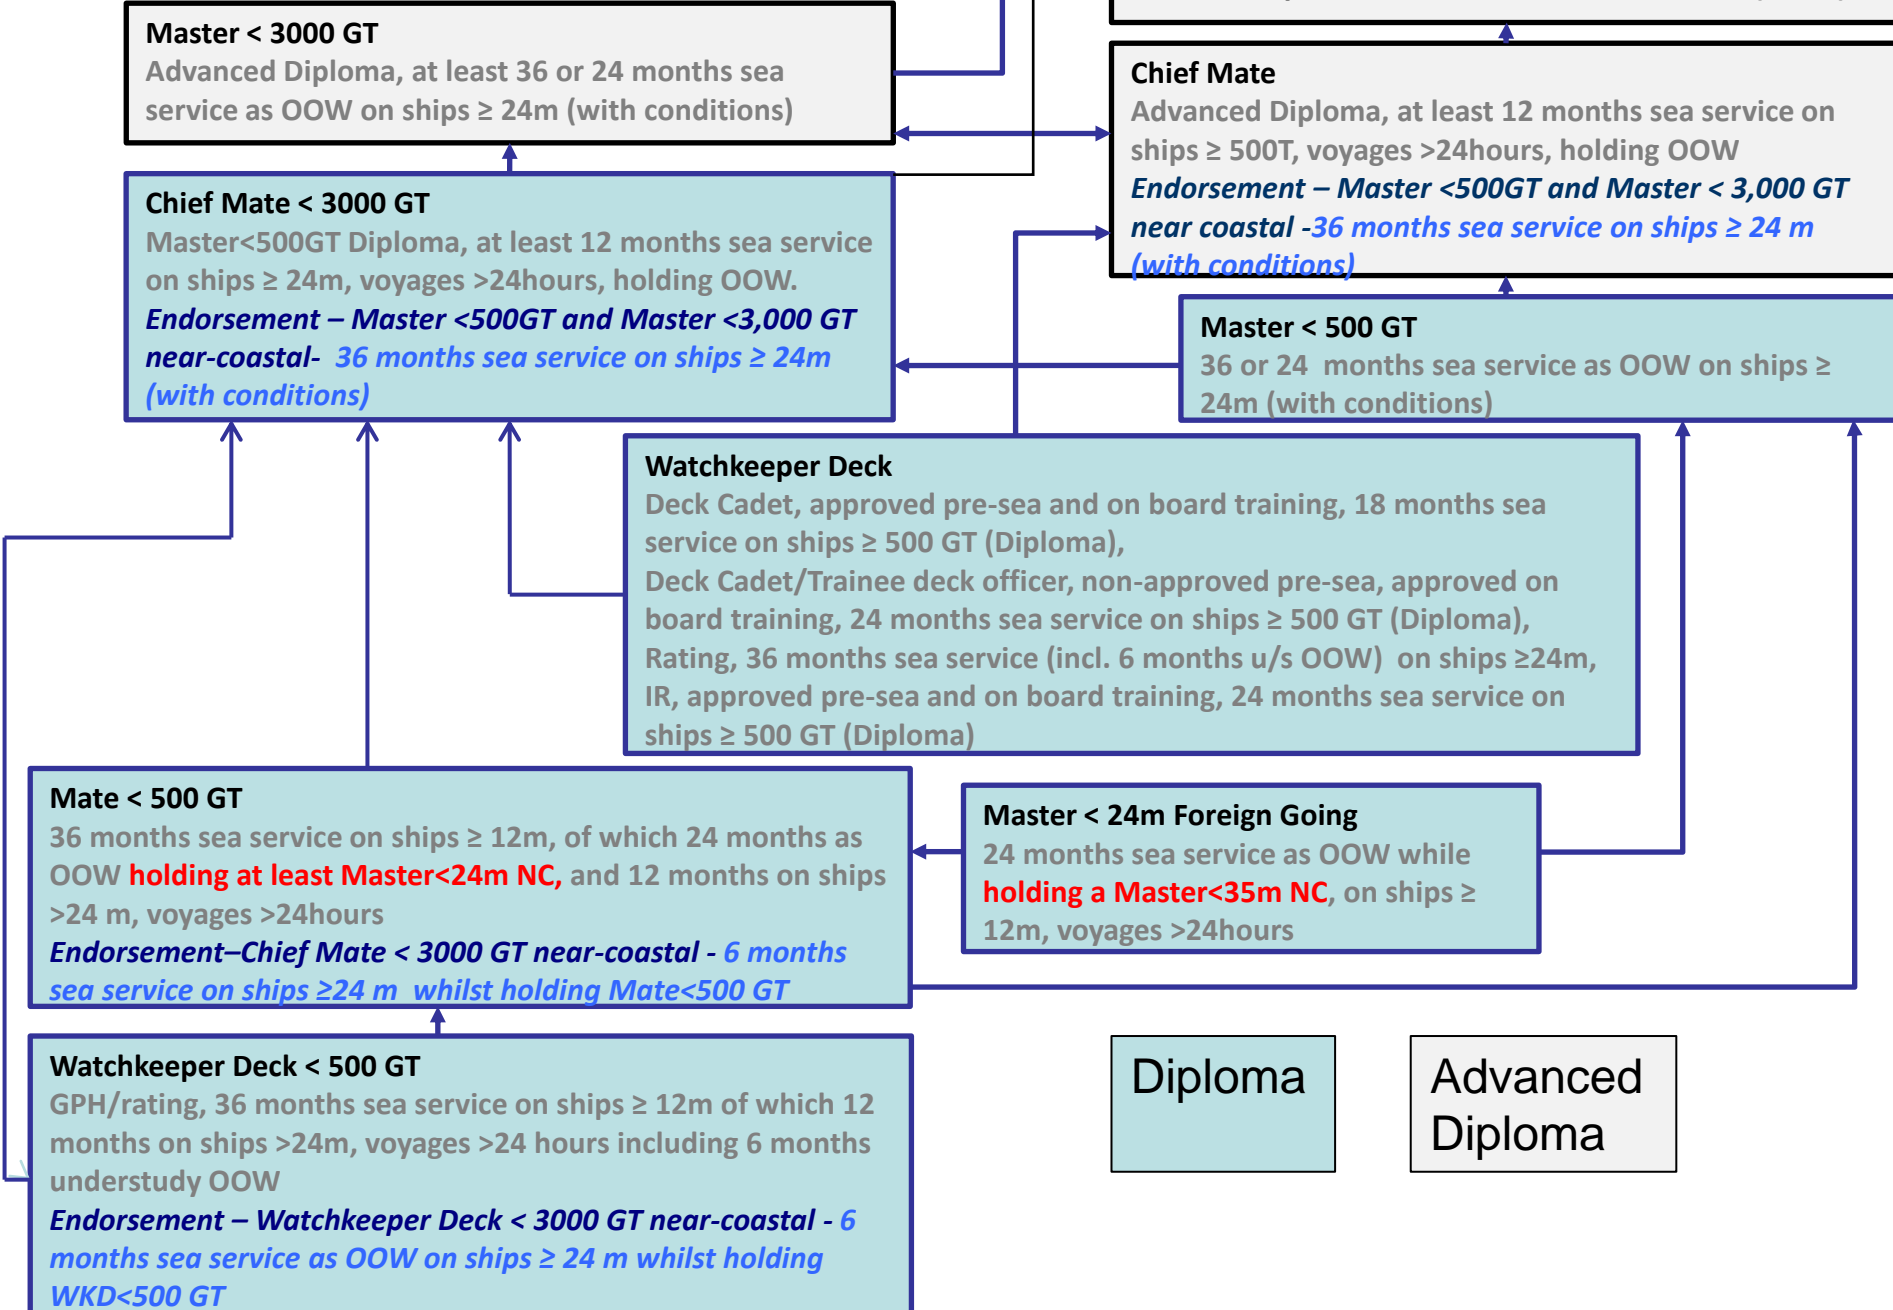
Master < 3000 GT
Advanced Diploma, at least 36 or 24 months sea service as OOW on ships ≥ 24m (with conditions)

Chief Mate
Advanced Diploma, at least 12 months sea service on ships ≥ 500T, voyages >24hours, holding OOW
Endorsement – Master <500GT and Master < 3,000 GT near coastal -36 months sea service on ships ≥ 24 m (with conditions)

Chief Mate < 3000 GT
Master<500GT Diploma, at least 12 months sea service on ships ≥ 24m, voyages >24hours, holding OOW.
Endorsement – Master <500GT and Master <3,000 GT near-coastal- 36 months sea service on ships ≥ 24m (with conditions)

Master < 500 GT
36 or 24 months sea service as OOW on ships ≥ 24m (with conditions)

Watchkeeper Deck
Deck Cadet, approved pre-sea and on board training, 18 months sea service on ships ≥ 500 GT (Diploma),
Deck Cadet/Trainee deck officer, non-approved pre-sea, approved on board training, 24 months sea service on ships ≥ 500 GT (Diploma),
Rating, 36 months sea service (incl. 6 months u/s OOW) on ships ≥24m,
IR, approved pre-sea and on board training, 24 months sea service on ships ≥ 500 GT (Diploma)

Mate < 500 GT
36 months sea service on ships ≥ 12m, of which 24 months as OOW holding at least Master<24m NC, and 12 months on ships >24 m, voyages >24hours
Endorsement–Chief Mate < 3000 GT near-coastal - 6 months sea service on ships ≥24 m whilst holding Mate<500 GT

Master < 24m Foreign Going
24 months sea service as OOW while holding a Master<35m NC, on ships ≥ 12m, voyages >24hours

Watchkeeper Deck < 500 GT
GPH/rating, 36 months sea service on ships ≥ 12m of which 12 months on ships >24m, voyages >24 hours including 6 months understudy OOW
Endorsement – Watchkeeper Deck < 3000 GT near-coastal - 6 months sea service as OOW on ships ≥ 24 m whilst holding WKD<500 GT

Diploma

Advanced Diploma